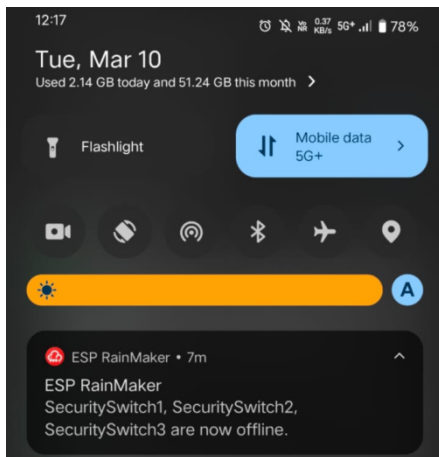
12:17 0.37 KB/s 5G+ 78%

Tue, Mar 10
Used 2.14 GB today and 51.24 GB this month >

Flashlight

Mobile data
5G+

A

ESP RainMaker • 7m
ESP RainMaker
SecuritySwitch1, SecuritySwitch2, SecuritySwitch3 are now offline.